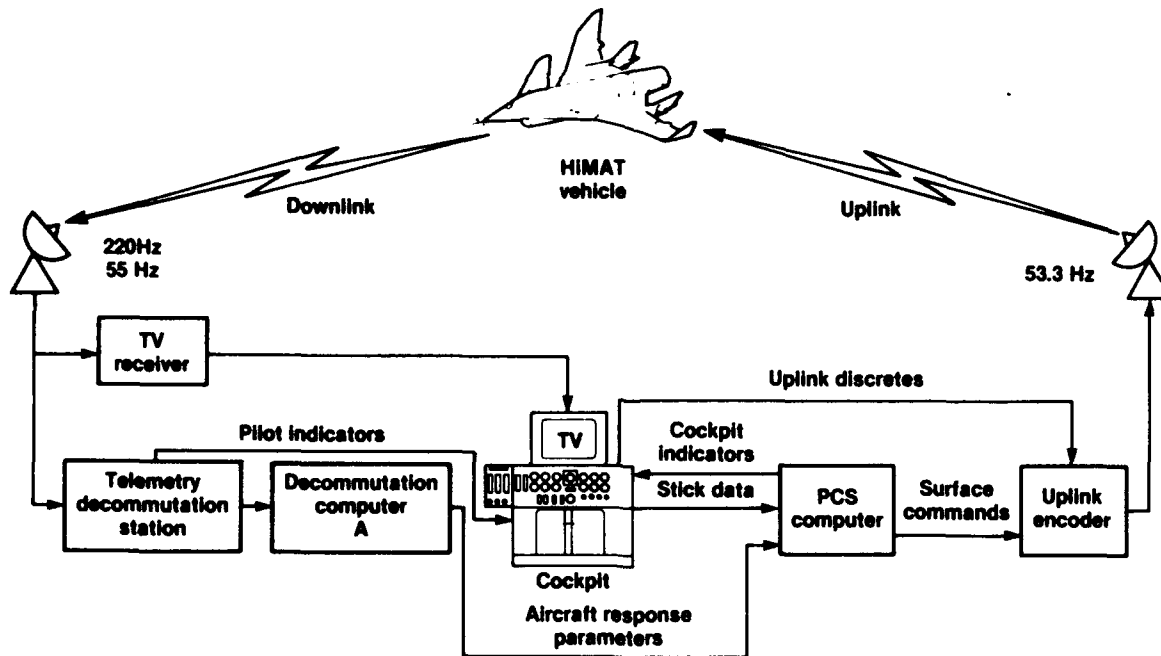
HiMAT vehicle

Downlink

Uplink

220Hz
55 Hz

53.3 Hz

TV receiver

Uplink discretes

Pilot indicators

TV

Cockpit indicators

Telemetry decommutation station

Decommutation computer A

Stick data

PCS computer

Surface commands

Uplink encoder

Cockpit

Aircraft response parameters